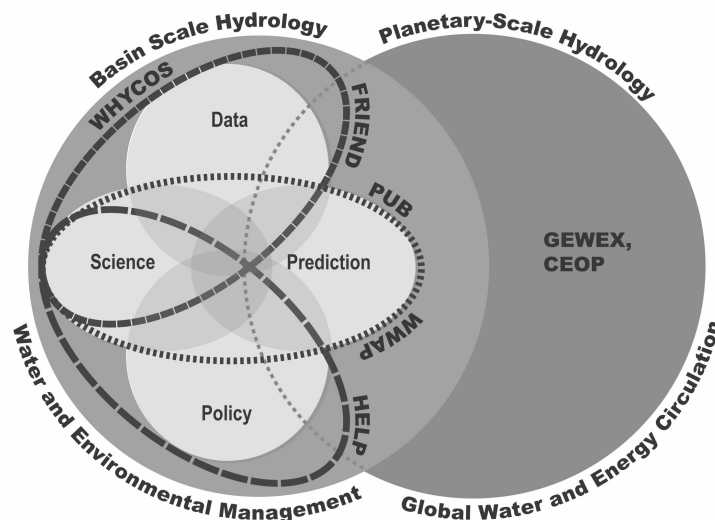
Basin Scale Hydrology

Planetary-Scale Hydrology

WHYCOS

FRIEND

Data

PUB

Science

Prediction

GEWEX, CEOP

WWAP

Policy

HELP

Water and Environmental Management

Global Water and Energy Circulation